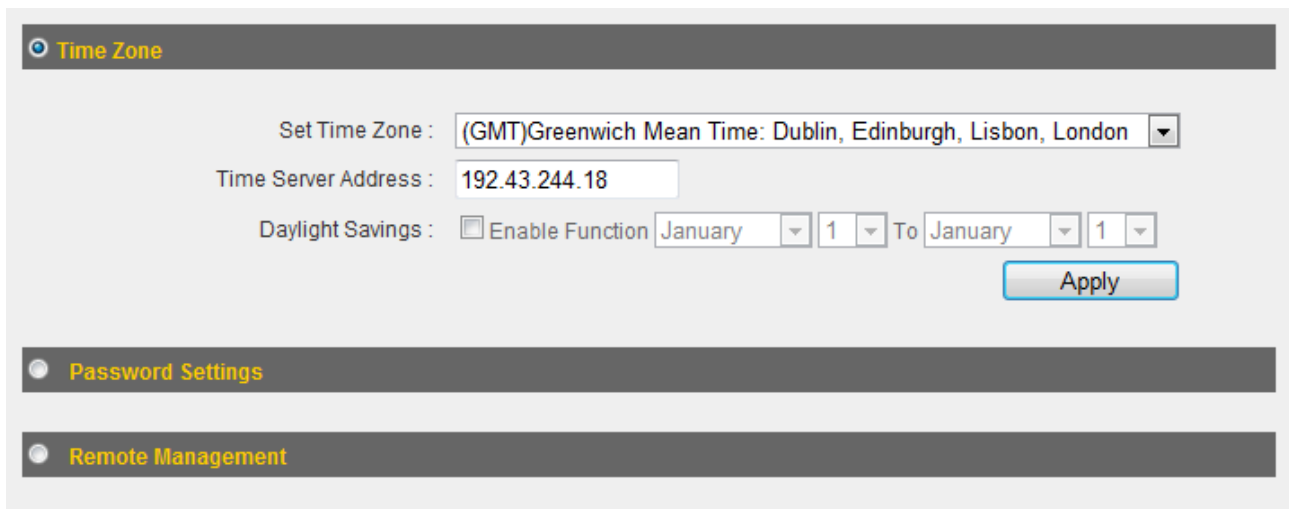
Time Zone

Set Time Zone : (GMT)Greenwich Mean Time: Dublin, Edinburgh, Lisbon, London

Time Server Address : 192.43.244.18

Daylight Savings : Enable Function January 1 To January 1

Apply

Password Settings

Remote Management